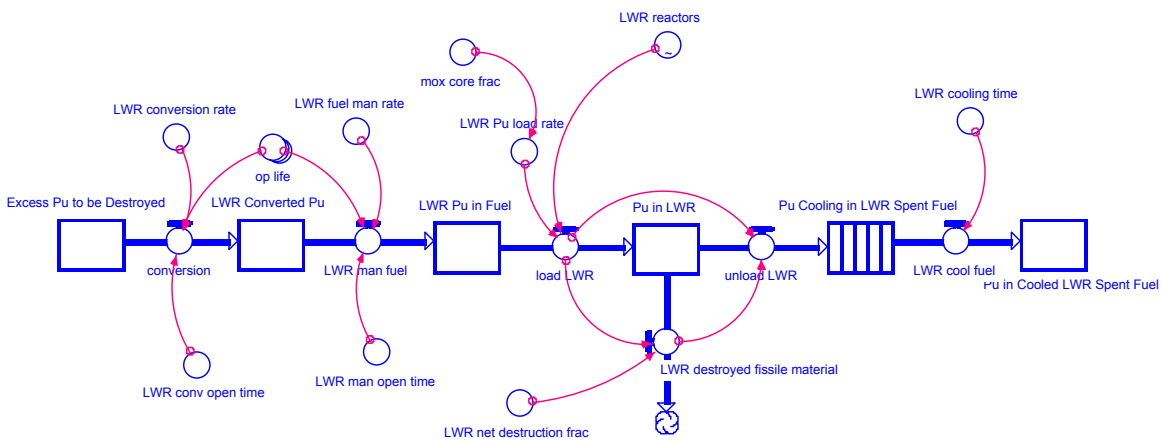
LWR reactors

mox core frac

LWR conversion rate

LWR fuel man rate

LWR Pu load rate

LWR cooling time

op life

Excess Pu to be Destroyed

LWR Converted Pu

LWR Pu in Fuel

Pu in LWR

Pu Cooling in LWR Spent Fuel

conversion

LWR man fuel

load LWR

unload LWR

LWR cool fuel

Pu in Cooled LWR Spent Fuel

LWR destroyed fissile material

LWR conv open time

LWR man open time

LWR net destruction frac